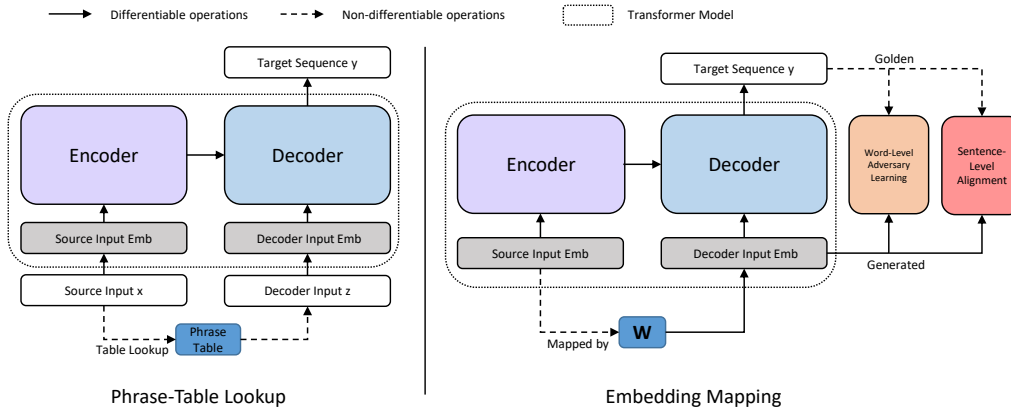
Differentiable operations
Non-differentiable operations
Transformer Model

Target Sequence y
Encoder
Decoder
Source Input Emb
Decoder Input Emb
Source Input x
Decoder Input z
Phrase Table
Table Lookup

Phrase-Table Lookup

Target Sequence y
Golden
Encoder
Decoder
Word-Level Adversary Learning
Sentence-Level Alignment
Source Input Emb
Decoder Input Emb
Generated
W
Mapped by

Embedding Mapping